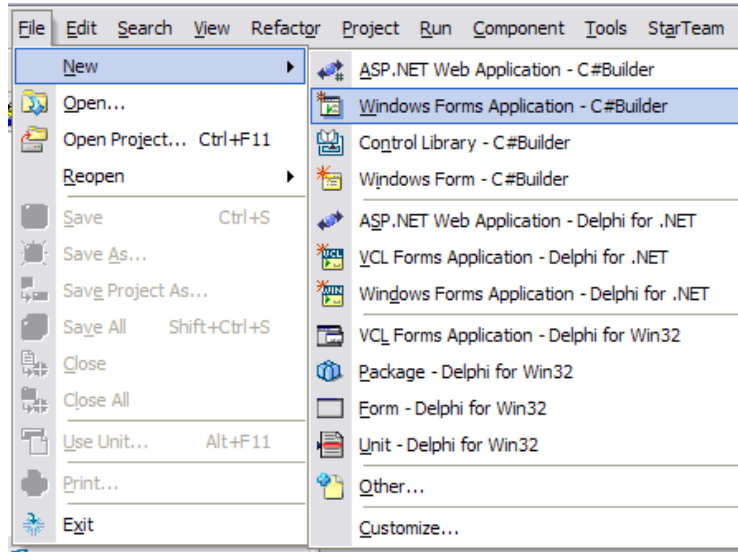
File Edit Search View Refactor Project Run Component Tools StarTeam

New
Open...
Open Project... Ctrl+F11
Reopen
Save Ctrl+S
Save As...
Save Project As...
Save All Shift+Ctrl+S
Close
Close All
Use Unit... Alt+F11
Print...
Exit

ASP.NET Web Application - C#Builder
Windows Forms Application - C#Builder
Control Library - C#Builder
Windows Form - C#Builder
ASP.NET Web Application - Delphi for .NET
VCL Forms Application - Delphi for .NET
Windows Forms Application - Delphi for .NET
VCL Forms Application - Delphi for Win32
Package - Delphi for Win32
Form - Delphi for Win32
Unit - Delphi for Win32
Other...
Customize...